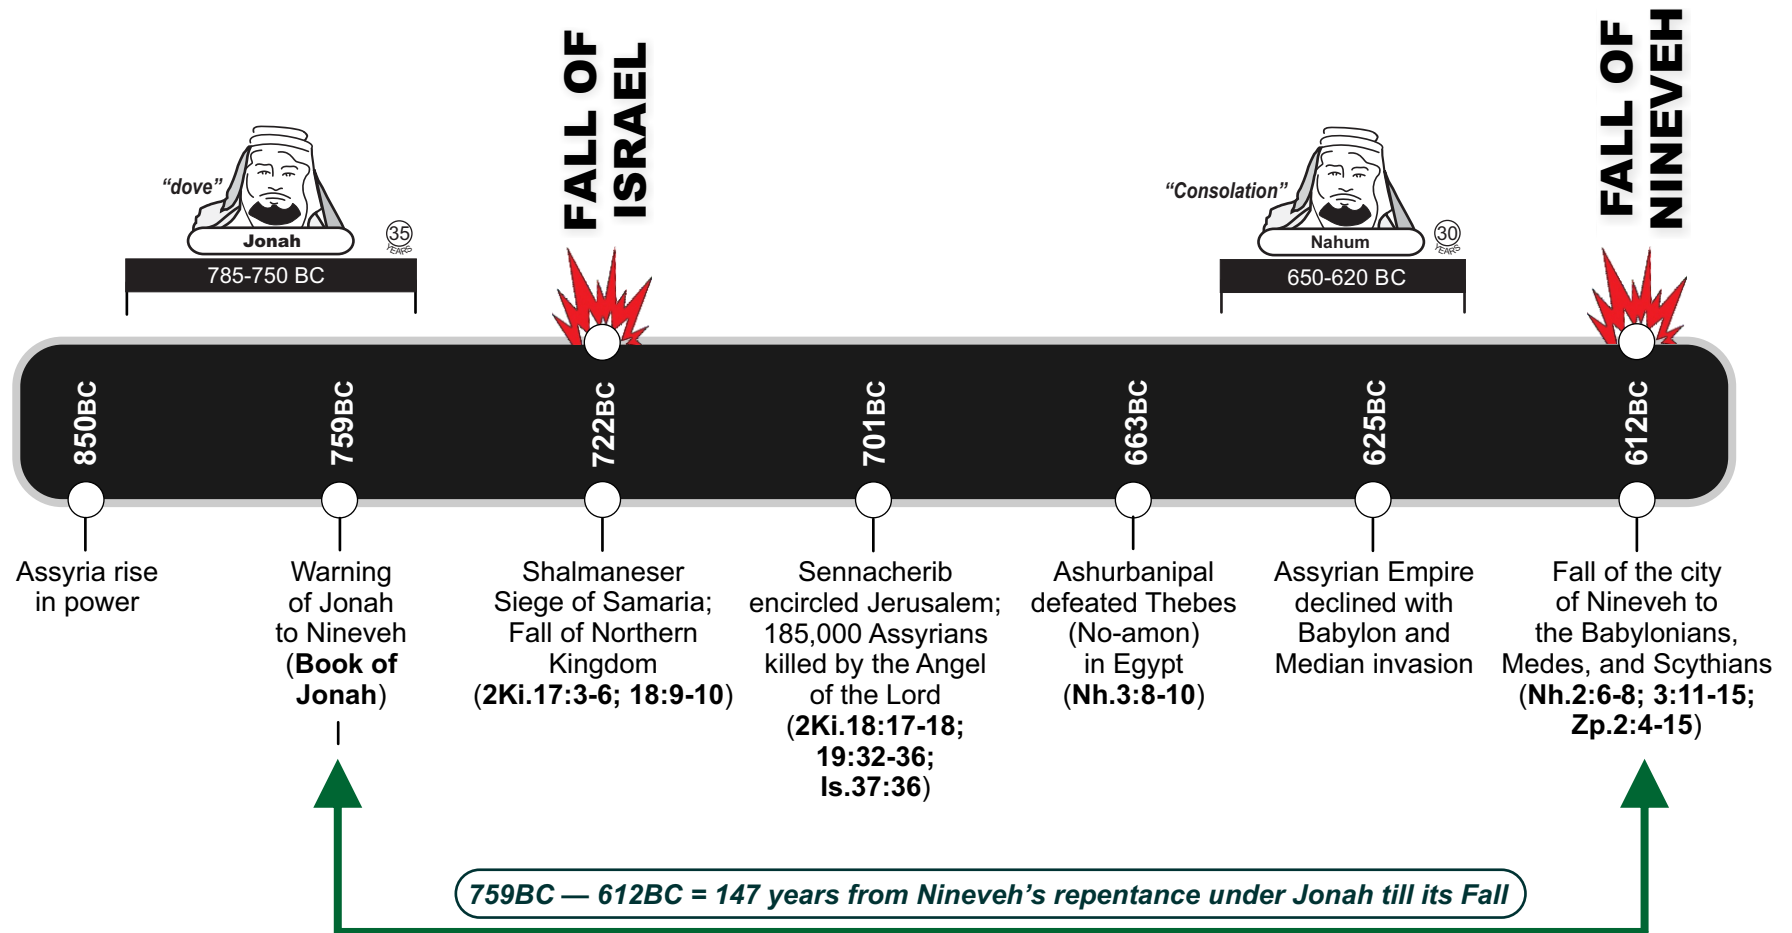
"dove"
Jonah
35 YEARS
785-750 BC

FALL OF ISRAEL

"Consolation"
Nahum
30 YEARS
650-620 BC

FALL OF NINEVEH

850BC
759BC
722BC
701BC
663BC
625BC
612BC

Assyria rise in power

Warning of Jonah to Nineveh (**Book of Jonah**)

Shalmaneser Siege of Samaria; Fall of Northern Kingdom (**2Ki.17:3-6; 18:9-10**)

Sennacherib encircled Jerusalem; 185,000 Assyrians killed by the Angel of the Lord (**2Ki.18:17-18; 19:32-36; Is.37:36**)

Ashurbanipal defeated Thebes (No-amon) in Egypt (**Nh.3:8-10**)

Assyrian Empire declined with Babylon and Median invasion

Fall of the city of Nineveh to the Babylonians, Medes, and Scythians (**Nh.2:6-8; 3:11-15; Zp.2:4-15**)

759BC — 612BC = 147 years from Nineveh's repentance under Jonah till its Fall